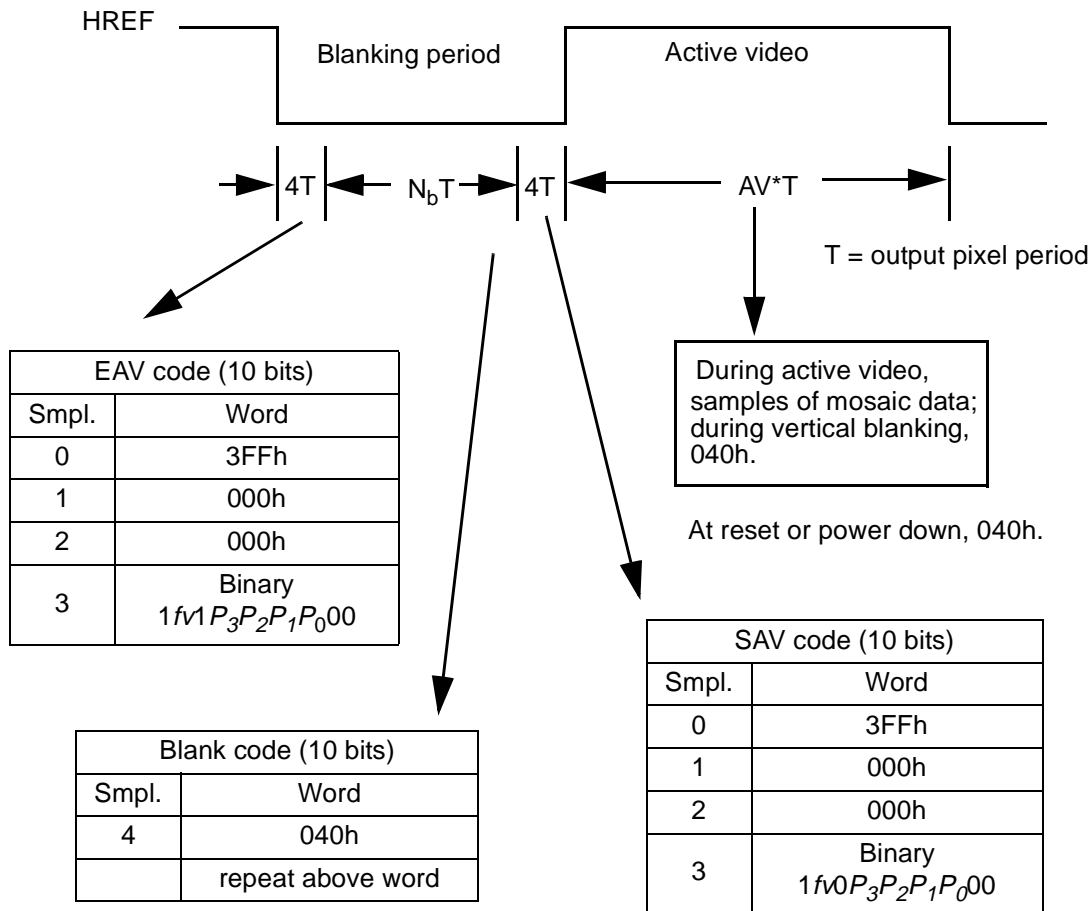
HREF

Blanking period

Active video

4T

$N_bT$

4T

AV*T

T = output pixel period

| EAV code (10 bits) | |
|---|---|
| Smpl. | Word |
| 0 | 3FFh |
| 1 | 000h |
| 2 | 000h |
| 3 | Binary $1fv1P_3P_2P_1P_000$ |

During active video, samples of mosaic data; during vertical blanking, 040h.

At reset or power down, 040h.

| SAV code (10 bits) | |
|---|---|
| Smpl. | Word |
| 0 | 3FFh |
| 1 | 000h |
| 2 | 000h |
| 3 | Binary $1fv0P_3P_2P_1P_000$ |

| Blank code (10 bits) | |
|---|---|
| Smpl. | Word |
| 4 | 040h |
| | repeat above word |